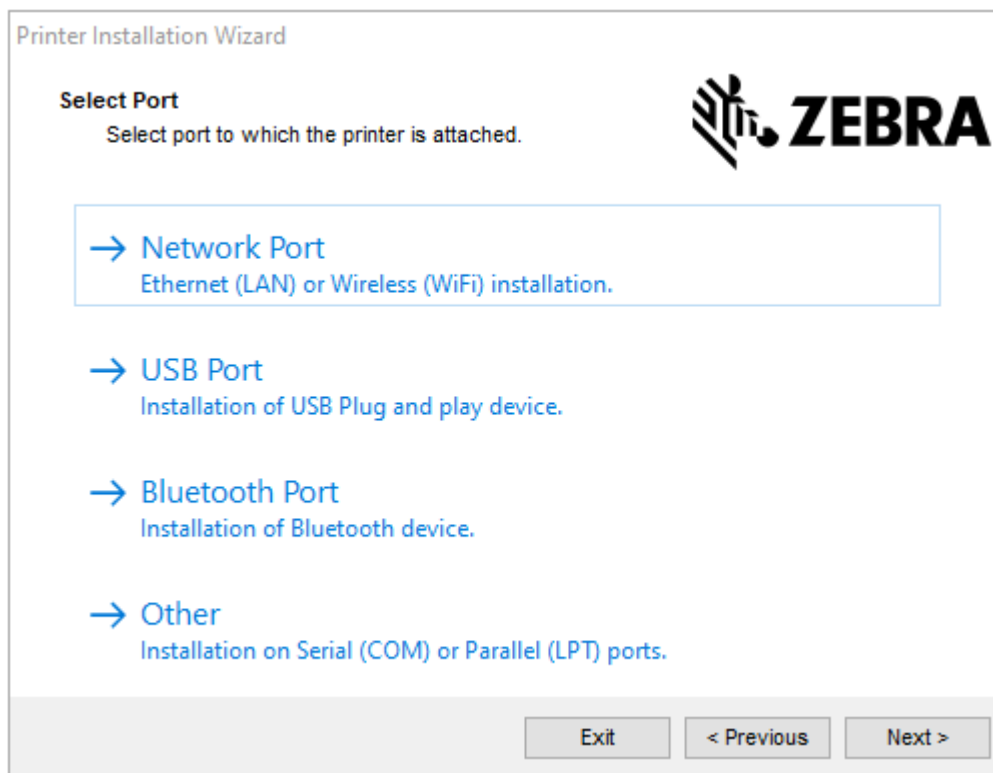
Printer Installation Wizard

Select Port
Select port to which the printer is attached.

ZEBRA

→ Network Port
Ethernet (LAN) or Wireless (WiFi) installation.

→ USB Port
Installation of USB Plug and play device.

→ Bluetooth Port
Installation of Bluetooth device.

→ Other
Installation on Serial (COM) or Parallel (LPT) ports.

Exit
< Previous
Next >